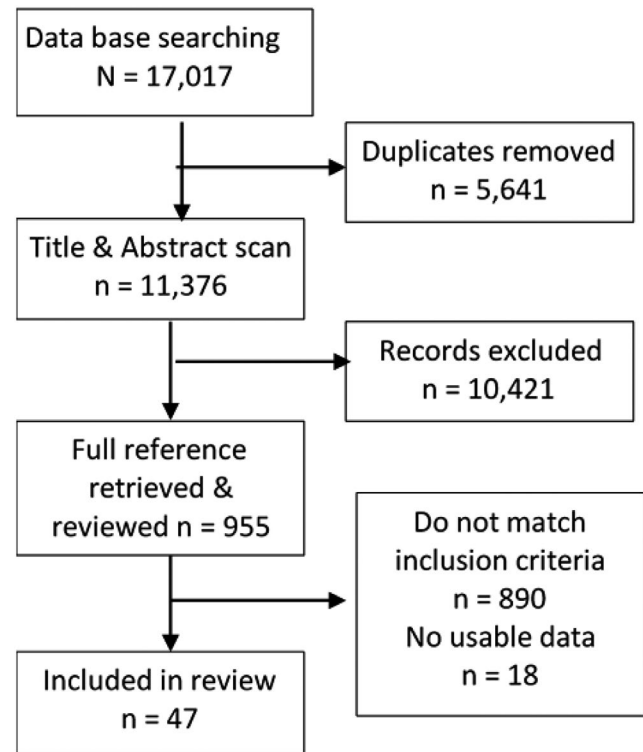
Data base searching
N = 17,017

Duplicates removed
n = 5,641

Title & Abstract scan
n = 11,376

Records excluded
n = 10,421

Full reference retrieved & reviewed n = 955

Do not match inclusion criteria
n = 890
No usable data
n = 18

Included in review
n = 47